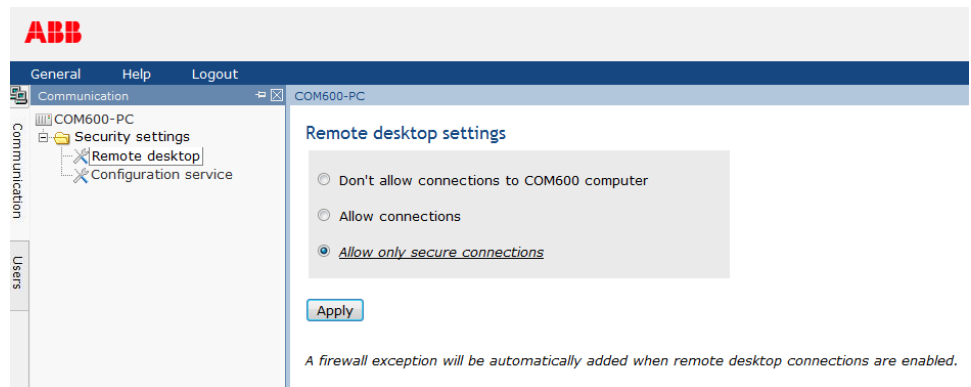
ABB

General Help Logout

Communication

Communication

Users

COM600-PC
Security settings
Remote desktop
Configuration service

COM600-PC

Remote desktop settings

Don't allow connections to COM600 computer

Allow connections

Allow only secure connections

Apply

A firewall exception will be automatically added when remote desktop connections are enabled.